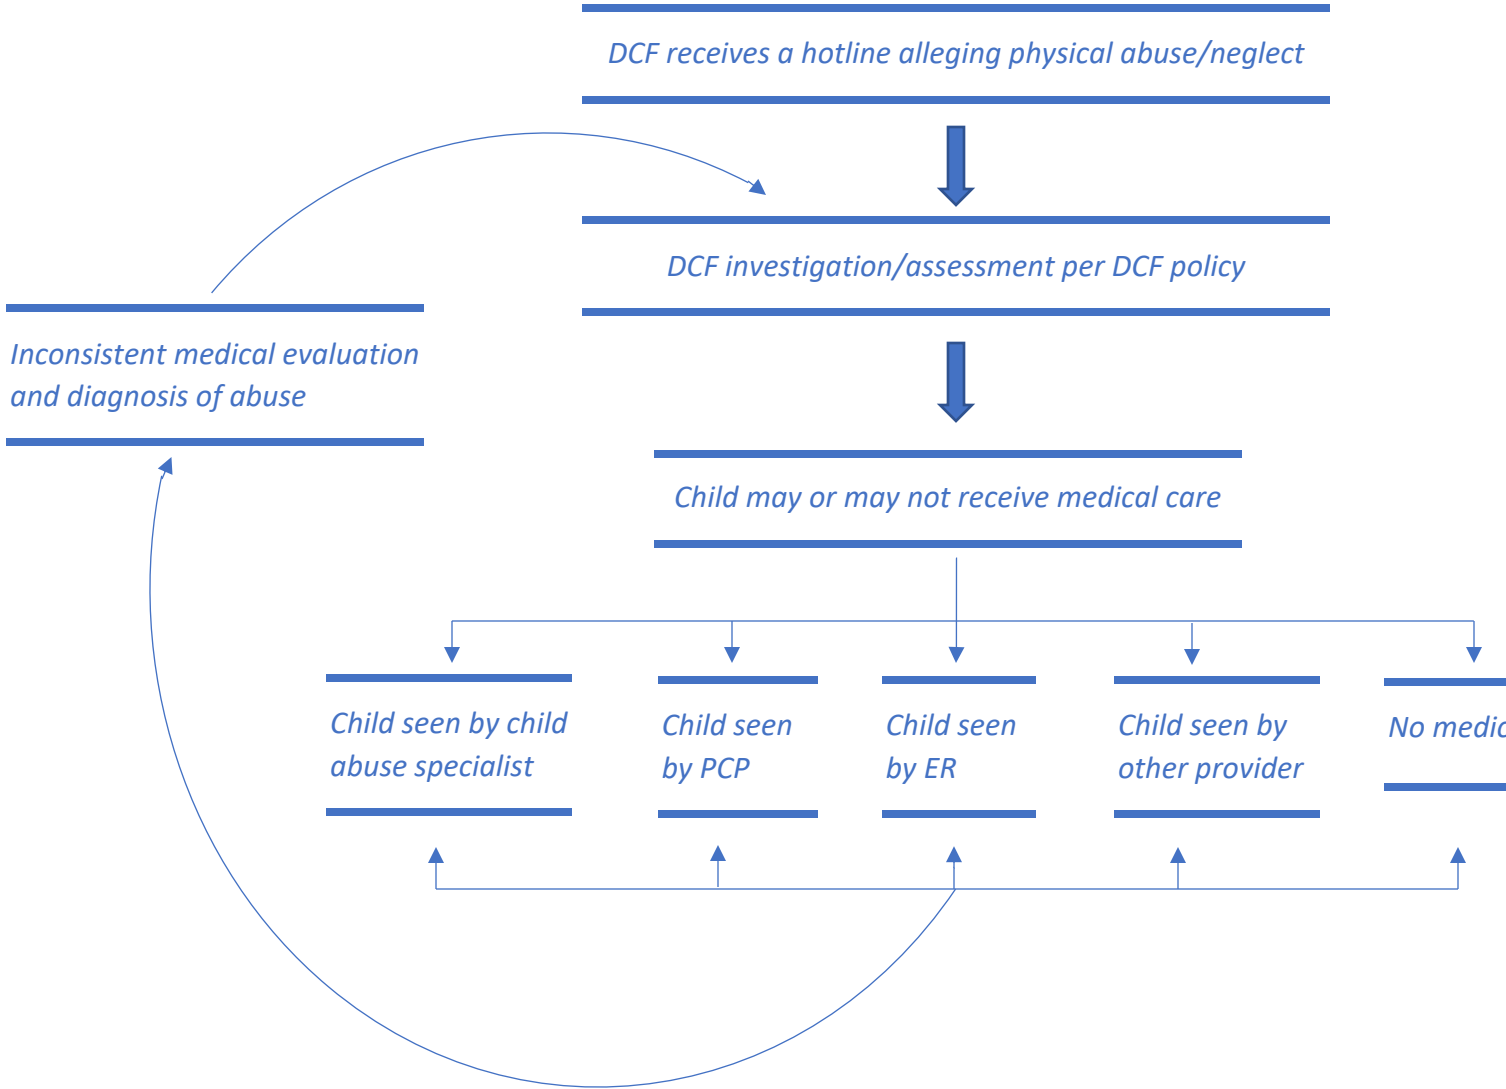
DCF receives a hotline alleging physical abuse/neglect

DCF investigation/assessment per DCF policy

Inconsistent medical evaluation and diagnosis of abuse

Child may or may not receive medical care

Child seen by child abuse specialist

Child seen by PCP

Child seen by ER

Child seen by other provider

No medic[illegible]